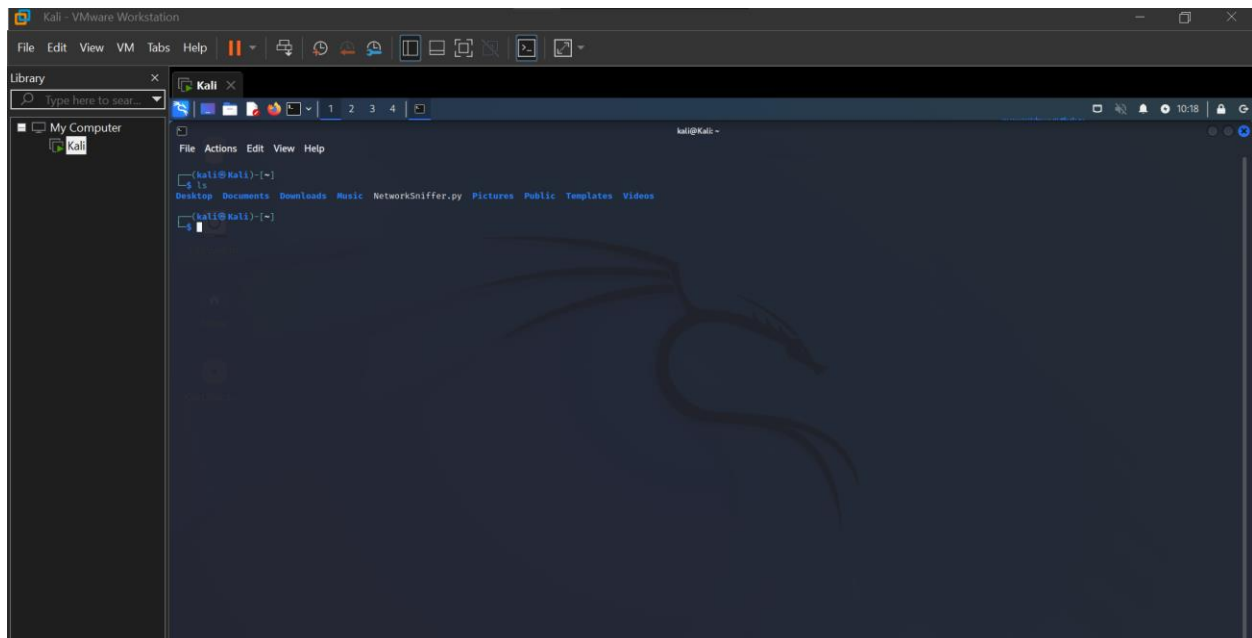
Kali - VMware Workstation

File Edit View VM Tabs Help

Library
Type here to sear...
My Computer
Kali

Kali

1 2 3 4

10:18

kali@Kali: ~

File Actions Edit View Help

┌──(kali㉿Kali)-[~]
└─$ ls
Desktop Documents Downloads Music NetworkSniffer.py Pictures Public Templates Videos

┌──(kali㉿Kali)-[~]
└─$